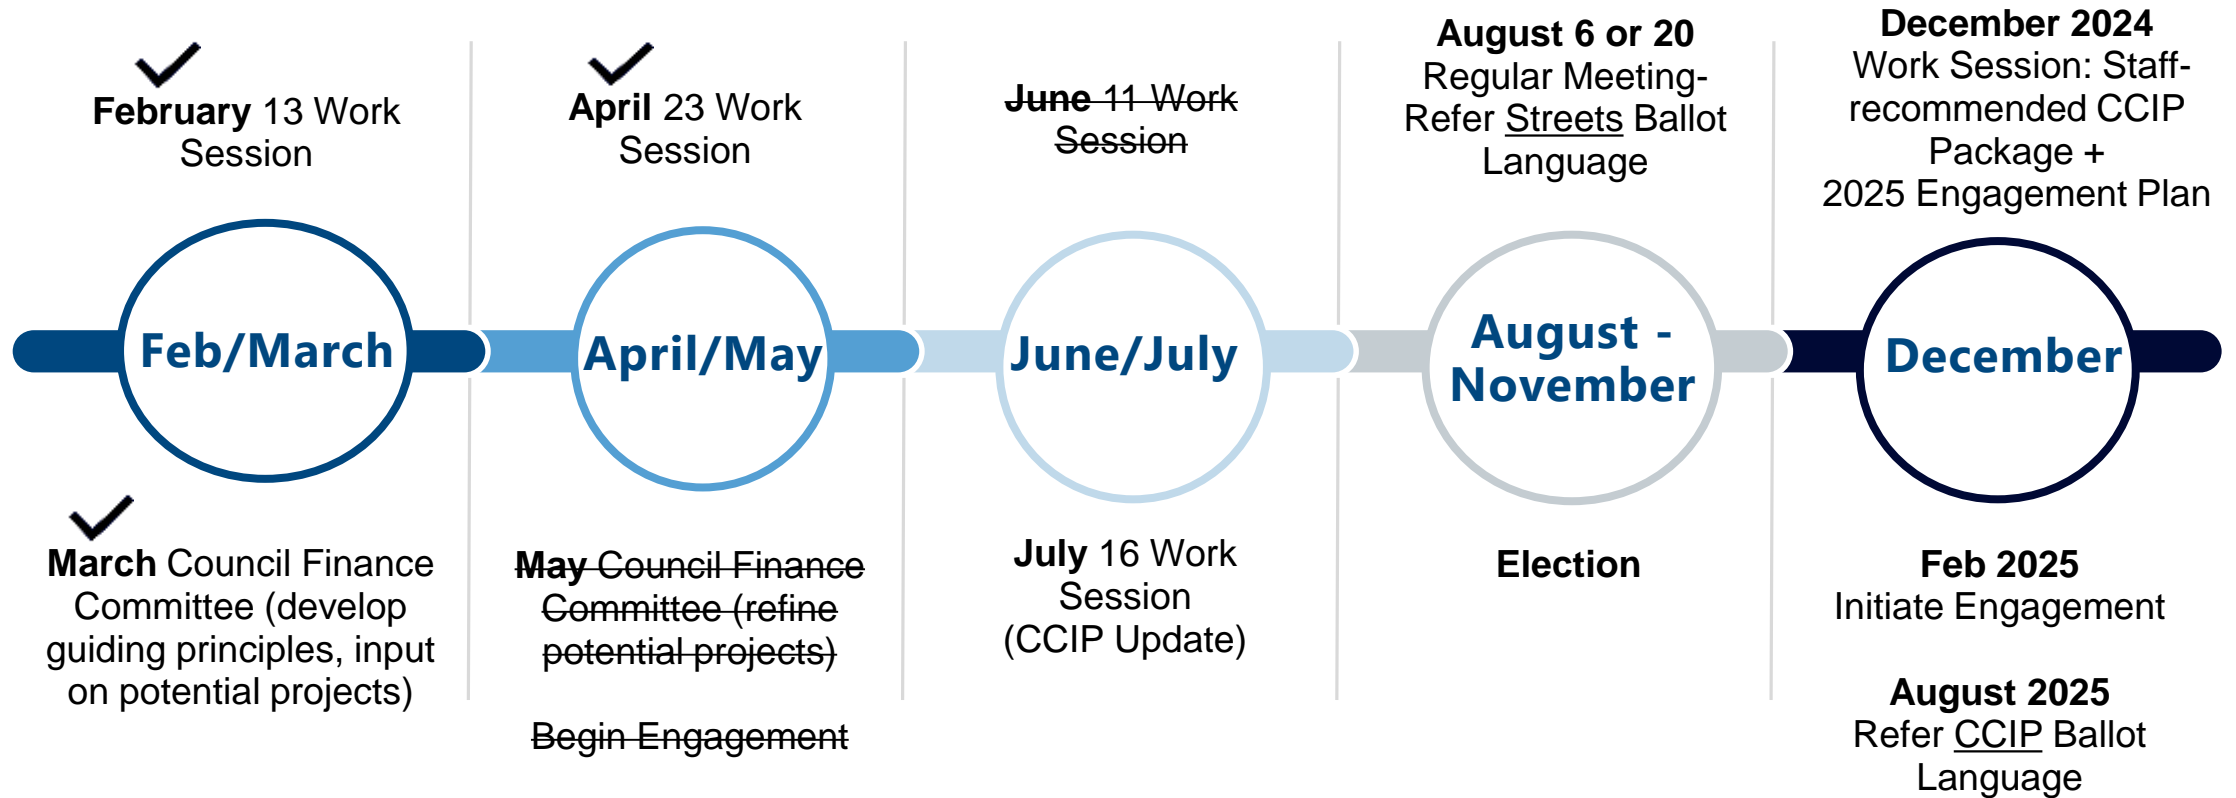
February 13 Work Session

April 23 Work Session

~~June 11 Work Session~~

August 6 or 20
Regular Meeting- Refer Streets Ballot Language

December 2024
Work Session: Staff-recommended CCIP Package +
2025 Engagement Plan

Feb/March

April/May

June/July

August - November

December

March Council Finance Committee (develop guiding principles, input on potential projects)

~~May Council Finance Committee (refine potential projects)~~

~~Begin Engagement~~

July 16 Work Session
(CCIP Update)

Election

Feb 2025
Initiate Engagement

August 2025
Refer CCIP Ballot Language